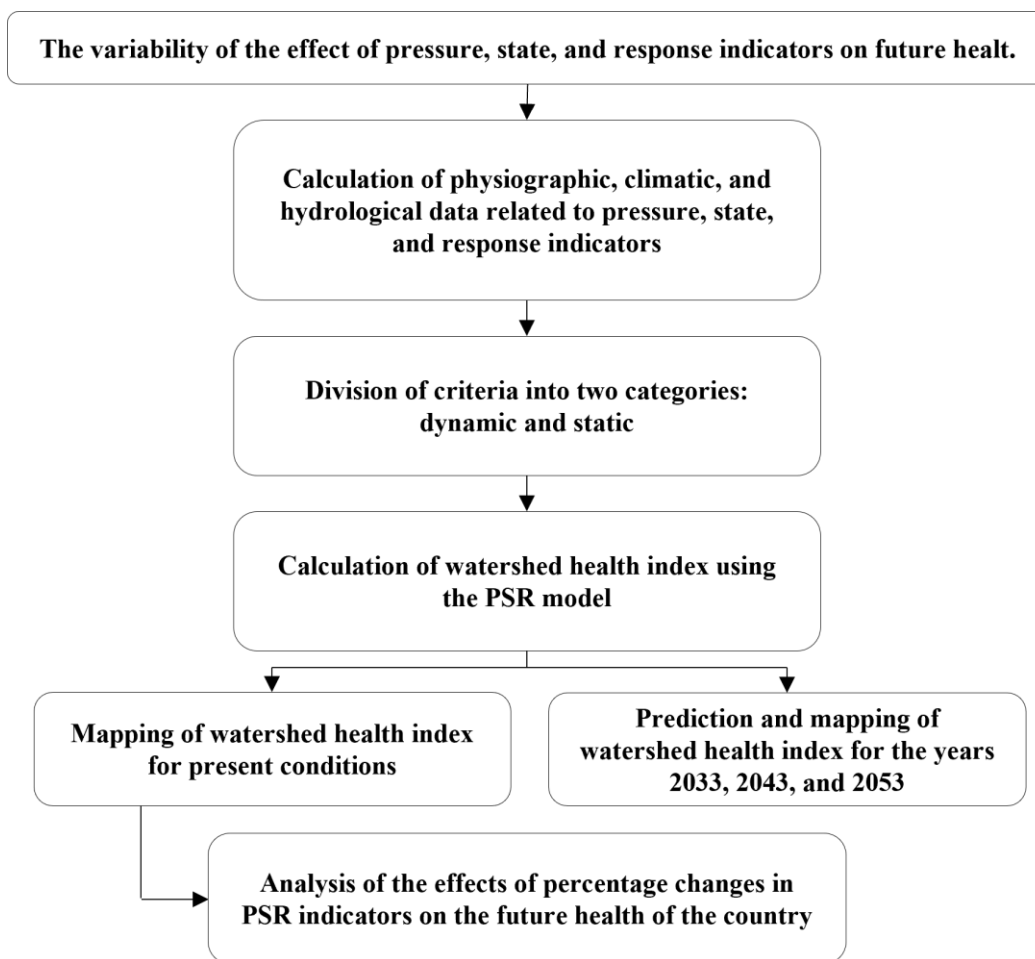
The variability of the effect of pressure, state, and response indicators on future healt.

Calculation of physiographic, climatic, and hydrological data related to pressure, state, and response indicators

Division of criteria into two categories: dynamic and static

Calculation of watershed health index using the PSR model

Mapping of watershed health index for present conditions

Prediction and mapping of watershed health index for the years 2033, 2043, and 2053

Analysis of the effects of percentage changes in PSR indicators on the future health of the country